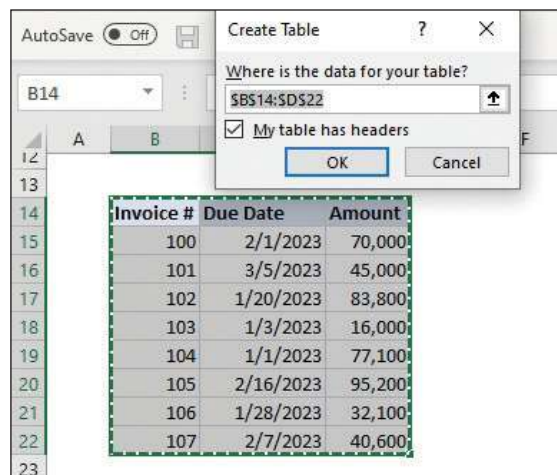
AutoSave Off

B14

A B F

12
13
14
15
16
17
18
19
20
21
22
23

| Invoice # | Due Date | Amount |
|---|---|---|
| 100 | 2/1/2023 | 70,000 |
| 101 | 3/5/2023 | 45,000 |
| 102 | 1/20/2023 | 83,800 |
| 103 | 1/3/2023 | 16,000 |
| 104 | 1/1/2023 | 77,100 |
| 105 | 2/16/2023 | 95,200 |
| 106 | 1/28/2023 | 32,100 |
| 107 | 2/7/2023 | 40,600 |

Create Table ? ×

Where is the data for your table?

$B$14:$D$22

My table has headers

OK Cancel